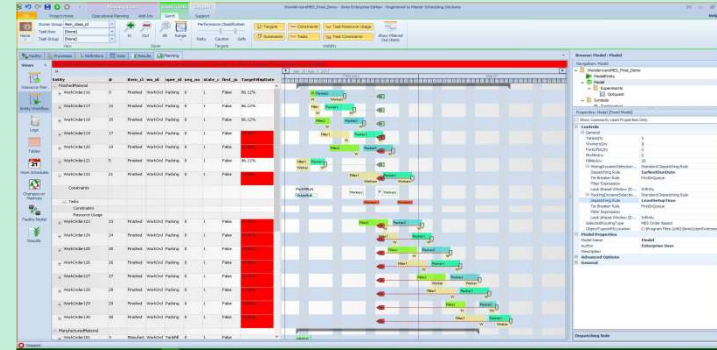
Project Home | Operational Planning | Add-Ins | Gantt | Support

Home | Resource Group | Task Row | Task Row | View | Zoom | Targets | Performance Classification | Visibility

Entity | id | item_id | res_id | oper_id | seq_no | state_c | first_ju | TargetShipDate

WorkOrder10 | 9 | Finished | WorkOrd | Packing

WorkOrder17 | 16 | Finished | WorkOrd | Packing

WorkOrder16 | 15 | Finished | WorkOrd | Packing

WorkOrder18 | 17 | Finished | WorkOrd | Packing

WorkOrder19 | 18 | Finished | WorkOrd | Packing

WorkOrder21 | 5 | Finished | WorkOrd | Packing

WorkOrder20 | 21 | Finished | WorkOrd | Packing

Constraints

Tasks

Constraints

Resource Usage

WorkOrder23 | 23 | Finished | WorkOrd | Packing

WorkOrder24 | 24 | Finished | WorkOrd | Packing

WorkOrder25 | 25 | Finished | WorkOrd | Packing

WorkOrder26 | 26 | Finished | WorkOrd | Packing

WorkOrder27 | 27 | Finished | WorkOrd | Packing

WorkOrder28 | 28 | Finished | WorkOrd | Packing

WorkOrder29 | 29 | Finished | WorkOrd | Packing

WorkOrder30 | 30 | Finished | WorkOrd | Packing

ManufacturedMaterial

Mixer | Packing

Browse: Model - Model

Properties: Model (Model Properties)

Controls

General

Model Properties

Advanced Options

General

Dispatching Rule

Stopped